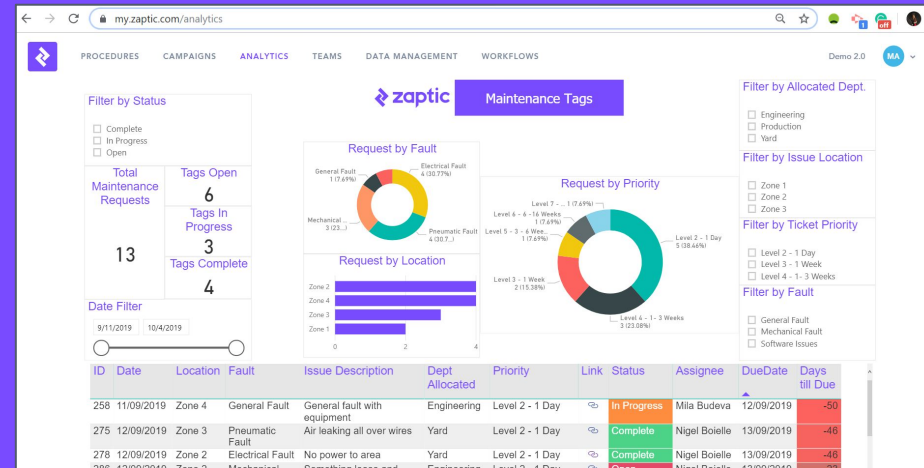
my.zaptic.com/analytics

PROCEDURES CAMPAIGNS ANALYTICS TEAMS DATA MANAGEMENT WORKFLOWS

Demo 2.0 MA

zaptic

Maintenance Tags

Filter by Status
Complete
In Progress
Open

Total Maintenance Requests
13

Tags Open
6

Tags In Progress
3

Tags Complete
4

Date Filter
9/11/2019 10/4/2019

Request by Fault
General Fault 1 (7.69%)
Electrical Fault 4 (30.77%)
Mechanical ... 3 (23....)
Pneumatic Fault 4 (30.7...)

Request by Location
Zone 2
Zone 4
Zone 3
Zone 1
0 2 4

Request by Priority
Level 7 - ... 1 (7.69%)
Level 6 - 6 -16 Weeks 1 (7.69%)
Level 5 - 3 - 6 Wee... 1 (7.69%)
Level 3 - 1 Week 2 (15.38%)
Level 2 - 1 Day 5 (38.46%)
Level 4 - 1 - 3 Weeks 3 (23.08%)

Filter by Allocated Dept.
Engineering
Production
Yard

Filter by Issue Location
Zone 1
Zone 2
Zone 3

Filter by Ticket Priority
Level 2 - 1 Day
Level 3 - 1 Week
Level 4 - 1 - 3 Weeks

Filter by Fault
General Fault
Mechanical Fault
Software Issues

| ID | Date | Location | Fault | Issue Description | Dept Allocated | Priority | Link | Status | Assignee | DueDate | Days till Due |
|---|---|---|---|---|---|---|---|---|---|---|---|
| 258 | 11/09/2019 | Zone 4 | General Fault | General fault with equipment | Engineering | Level 2 - 1 Day | | In Progress | Mila Budeva | 12/09/2019 | -50 |
| 275 | 12/09/2019 | Zone 3 | Pneumatic Fault | Air leaking all over wires | Yard | Level 2 - 1 Day | | Complete | Nigel Boielle | 13/09/2019 | -46 |
| 278 | 12/09/2019 | Zone 2 | Electrical Fault | No power to area | Yard | Level 2 - 1 Day | | Complete | Nigel Boielle | 13/09/2019 | -46 |